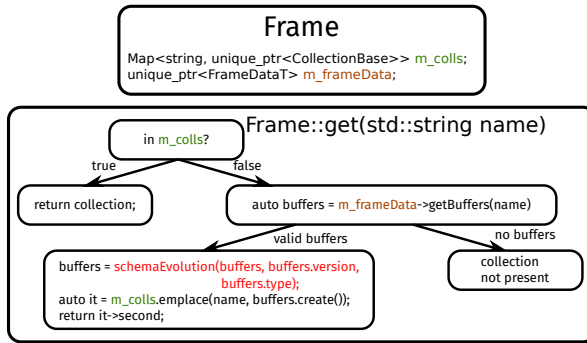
Frame

Map<string, unique_ptr<CollectionBase>> m_colls;
unique_ptr<FrameDataT> m_frameData;

Frame::get(std::string name)

in m_colls?

true

false

return collection;

auto buffers = m_frameData->getBuffers(name)

valid buffers

no buffers

buffers = schemaEvolution(buffers, buffers.version, buffers.type);
auto it = m_colls.emplace(name, buffers.create());
return it->second;

collection
not present